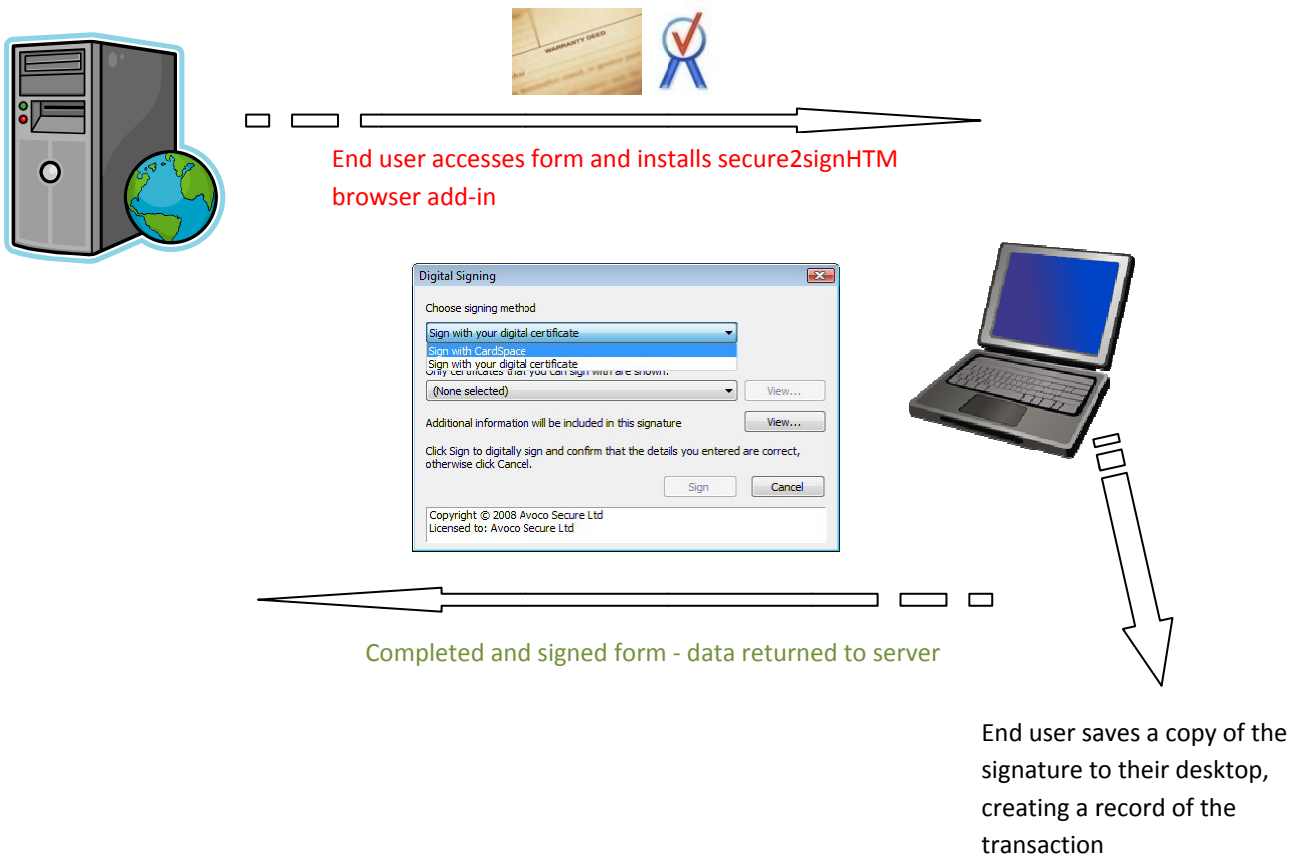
WARRANTY DEED

End user accesses form and installs secure2signHTM browser add-in

Digital Signing

Choose signing method

Sign with your digital certificate

Sign with CardSpace

Sign with your digital certificate

Only certificates that you can sign with are shown.

(None selected)

View...

Additional information will be included in this signature

View...

Click Sign to digitally sign and confirm that the details you entered are correct, otherwise click Cancel.

Sign

Cancel

Copyright © 2008 Avoco Secure Ltd
Licensed to: Avoco Secure Ltd

Completed and signed form - data returned to server

End user saves a copy of the signature to their desktop, creating a record of the transaction